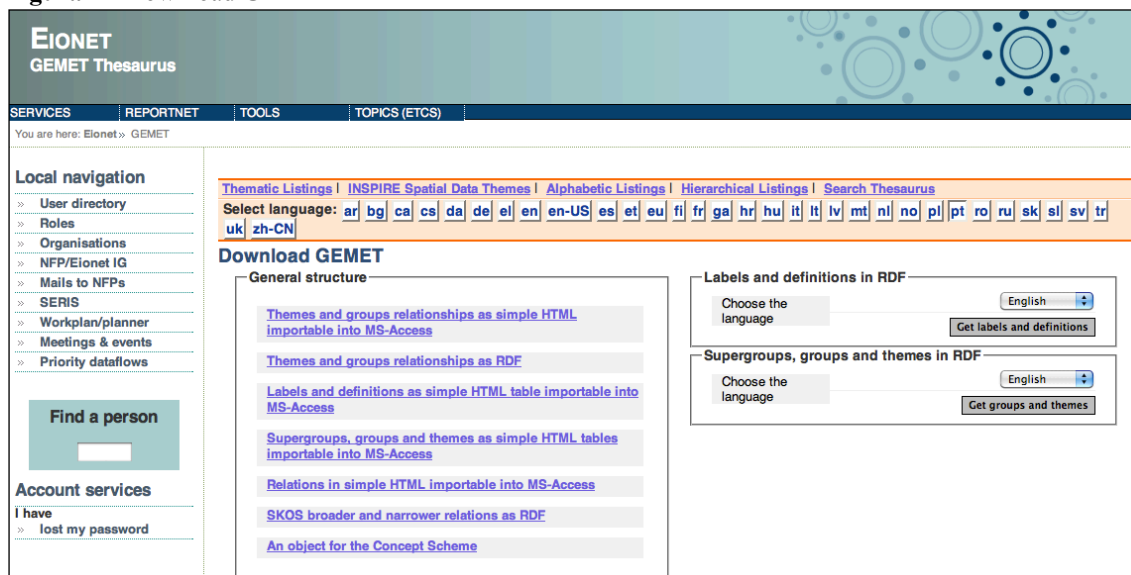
EIONET
GEMET Thesaurus

SERVICES | REPORTNET | TOOLS | TOPICS (ETCS)

You are here: Eionet » GEMET

Local navigation
» User directory
» Roles
» Organisations
» NFP/Eionet IG
» Mails to NFPs
» SERIS
» Workplan/planner
» Meetings & events
» Priority dataflows

Find a person

Account services
I have
» lost my password

Thematic Listings | INSPIRE Spatial Data Themes | Alphabetic Listings | Hierarchical Listings | Search Thesaurus
Select language: ar bg ca cs da de el en en-US es et eu fi fr ga hr hu it lt lv mt nl no pl pt ro ru sk sl sv tr uk zh-CN

Download GEMET

General structure

Themes and groups relationships as simple HTML importable into MS-Access

Themes and groups relationships as RDF

Labels and definitions as simple HTML table importable into MS-Access

Supergroups, groups and themes as simple HTML tables importable into MS-Access

Relations in simple HTML importable into MS-Access

SKOS broader and narrower relations as RDF

An object for the Concept Scheme

Labels and definitions in RDF
Choose the language
English
Get labels and definitions

Supergroups, groups and themes in RDF
Choose the language
English
Get groups and themes